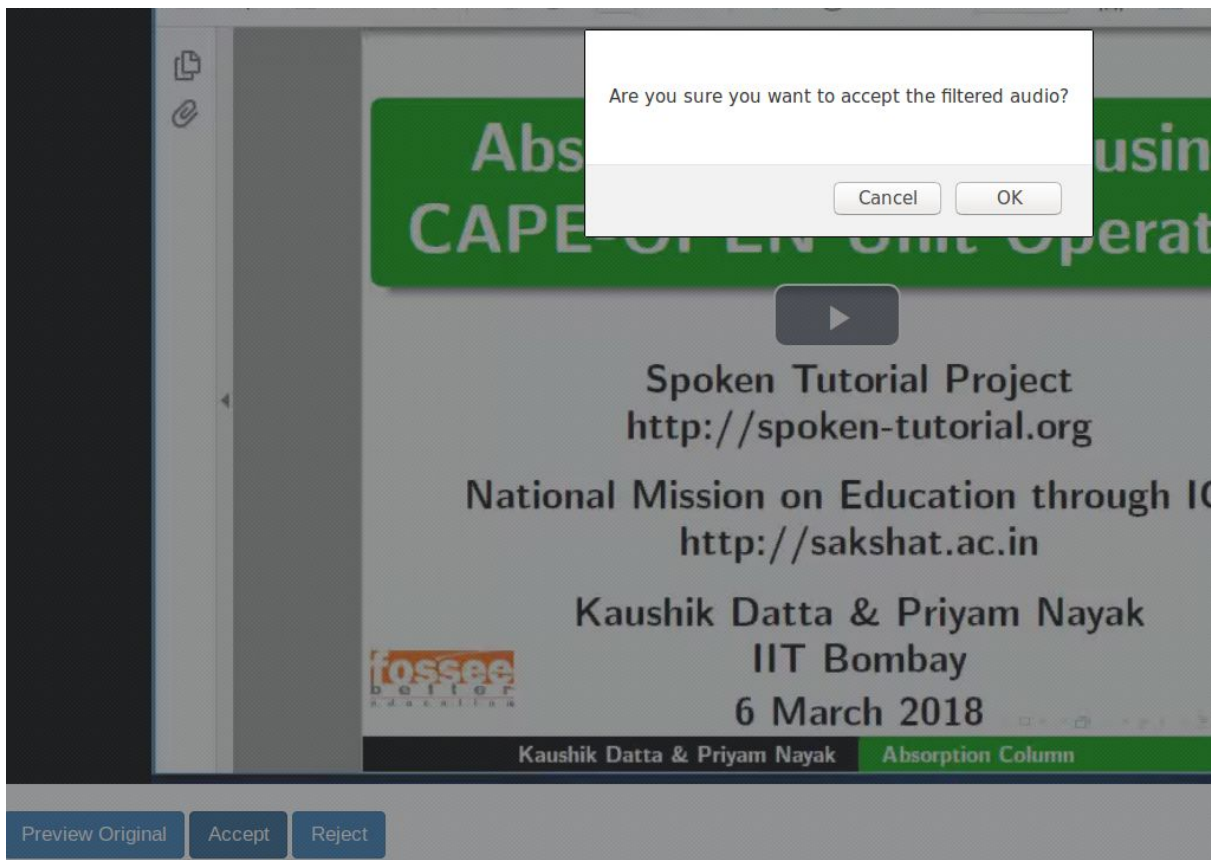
Are you sure you want to accept the filtered audio?

Cancel OK

Abs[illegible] usin
CAPE-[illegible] Operat

Spoken Tutorial Project
http://spoken-tutorial.org

National Mission on Education through IC
http://sakshat.ac.in

Kaushik Datta & Priyam Nayak
IIT Bombay
6 March 2018

fossee
better
education

Kaushik Datta & Priyam Nayak | Absorption Column

Preview Original | Accept | Reject